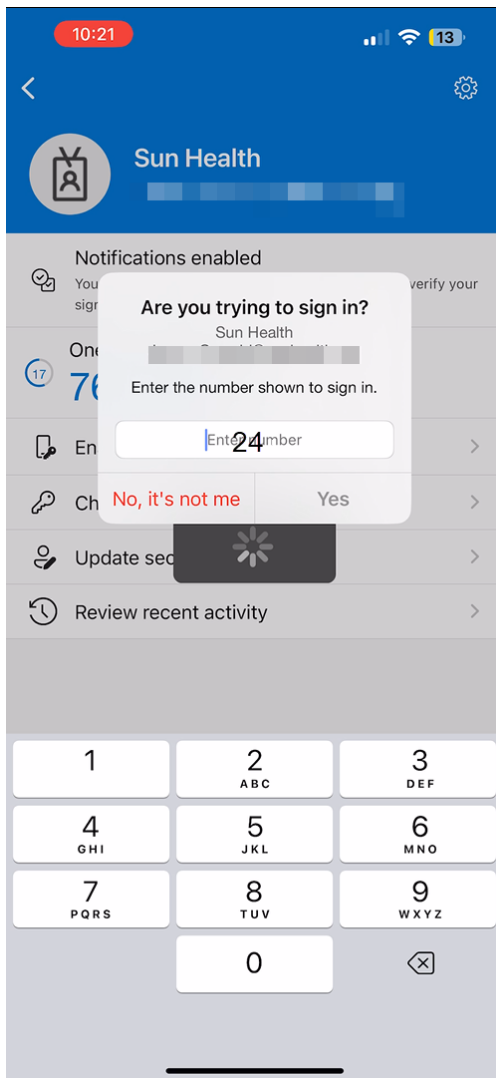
10:21

13

Sun Health

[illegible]

Notifications enabled

You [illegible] verify your sign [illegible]

One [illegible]

17

76

En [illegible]

Ch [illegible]

Update sec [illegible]

Review recent activity

Are you trying to sign in?

Sun Health

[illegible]

Enter the number shown to sign in.

24

Enter number

No, it's not me

Yes

1

2 ABC

3 DEF

4 GHI

5 JKL

6 MNO

7 PQRS

8 TUV

9 WXYZ

0